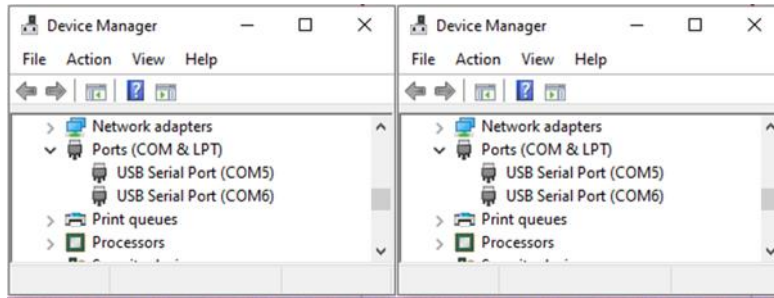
Device Manager

File Action View Help

Network adapters
Ports (COM & LPT)
USB Serial Port (COM5)
USB Serial Port (COM6)
Print queues
Processors
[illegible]

Device Manager

File Action View Help

Network adapters
Ports (COM & LPT)
USB Serial Port (COM5)
USB Serial Port (COM6)
Print queues
Processors
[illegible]